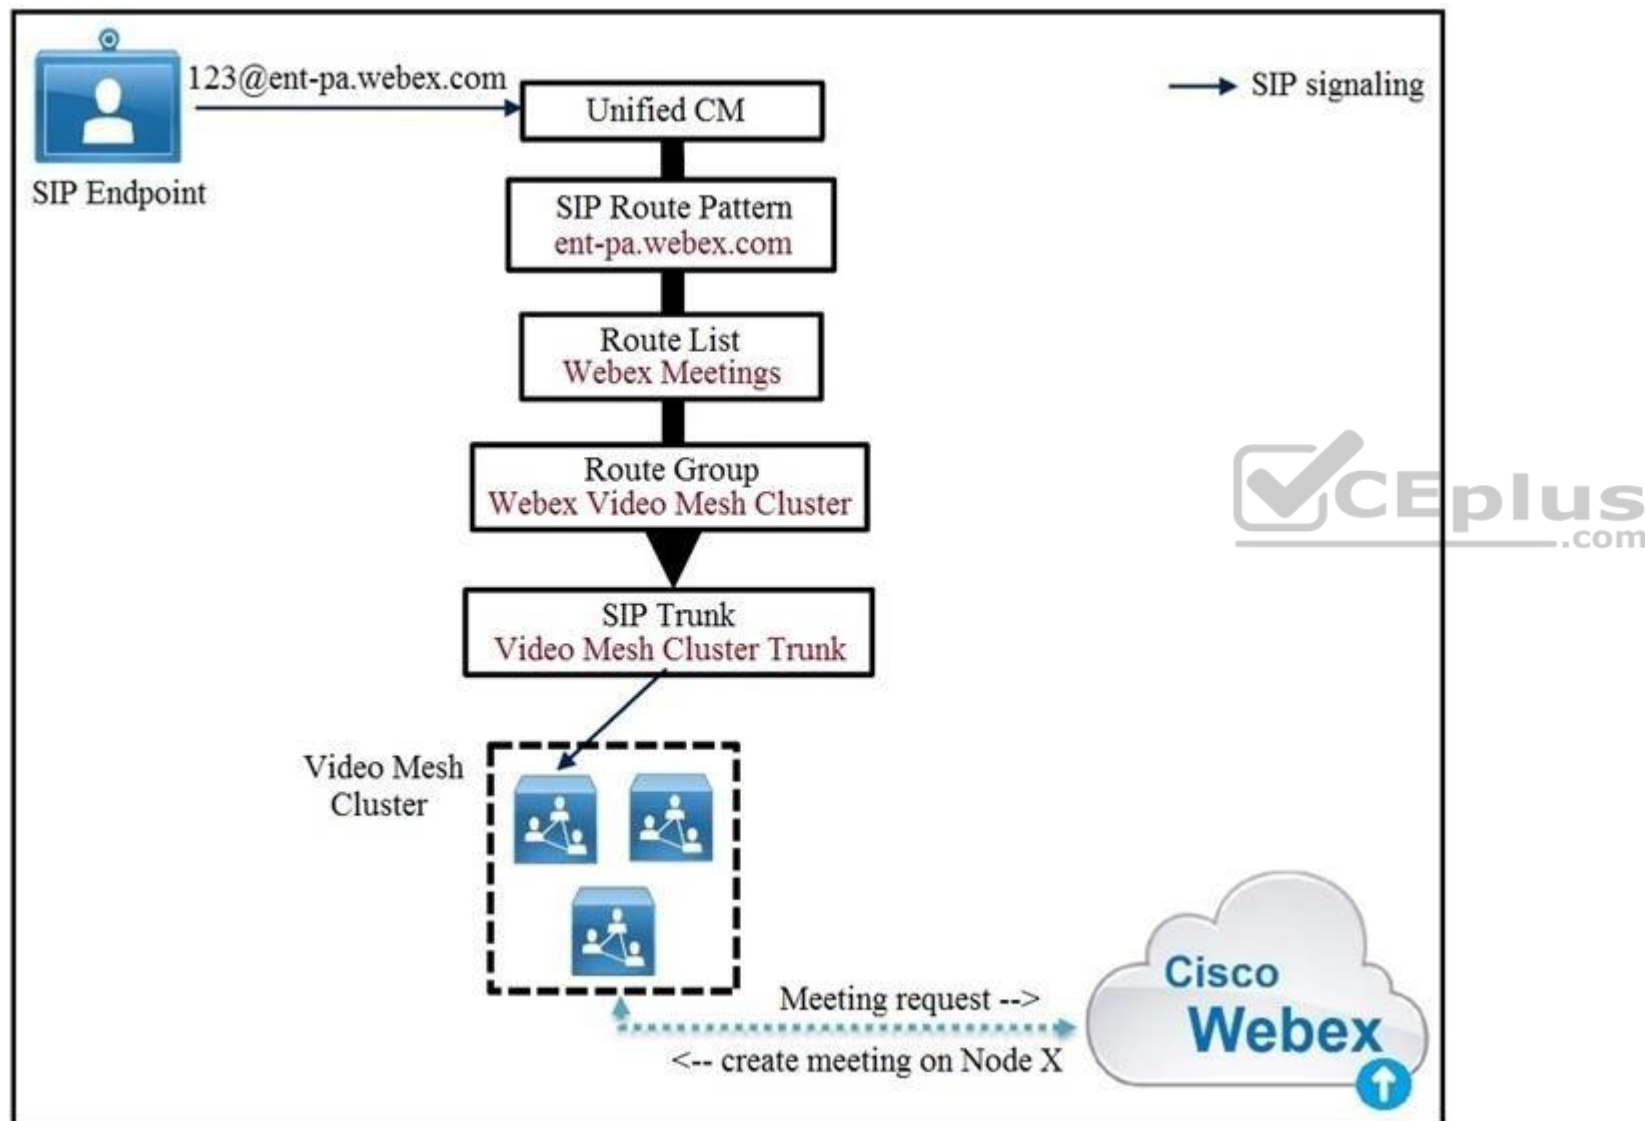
123@ent-pa.webex.com

SIP Endpoint

SIP signaling

Unified CM

SIP Route Pattern
ent-pa.webex.com

Route List
Webex Meetings

Route Group
Webex Video Mesh Cluster

SIP Trunk
Video Mesh Cluster Trunk

Video Mesh Cluster

Meeting request -->

<-- create meeting on Node X

Cisco Webex

CEplus .com